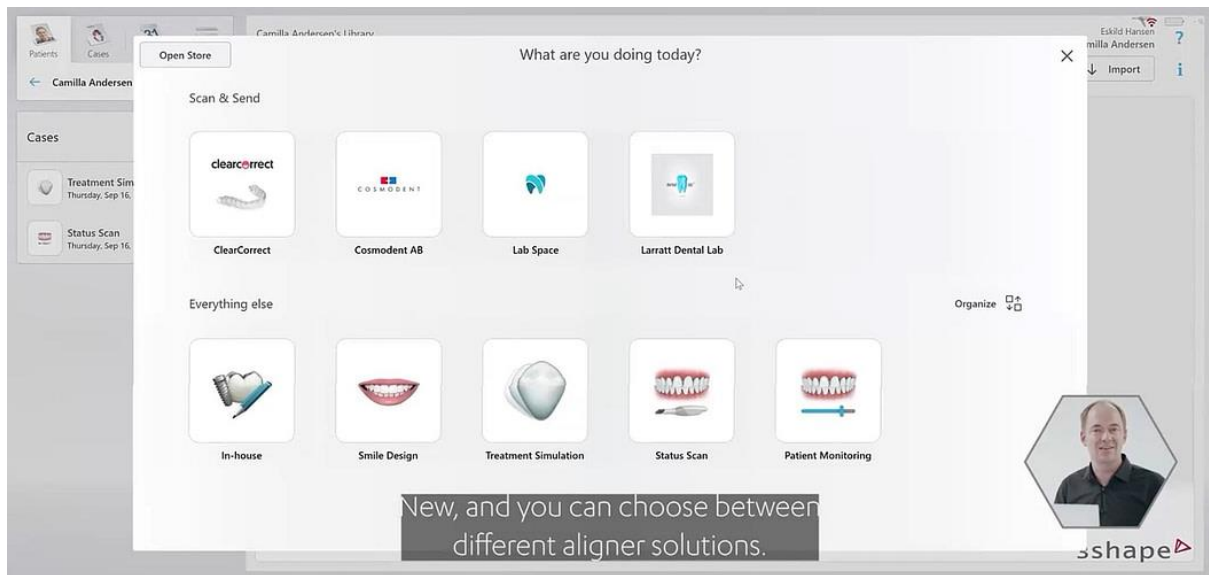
Patients
Cases
← Camilla Andersen
Cases
Treatment Sim
Thursday, Sep 16,
Status Scan
Thursday, Sep 16,
Camilla Andersen's Library
Eskild Hansen
milla Andersen
?
↓ Import
i

Open Store
What are you doing today?
×
Scan & Send
clearcorrect
ClearCorrect
COSMODENT
Cosmodent AB
Lab Space
Larratt Dental Lab
Everything else
Organize
In-house
Smile Design
Treatment Simulation
Status Scan
Patient Monitoring

New, and you can choose between different aligner solutions.
3shape